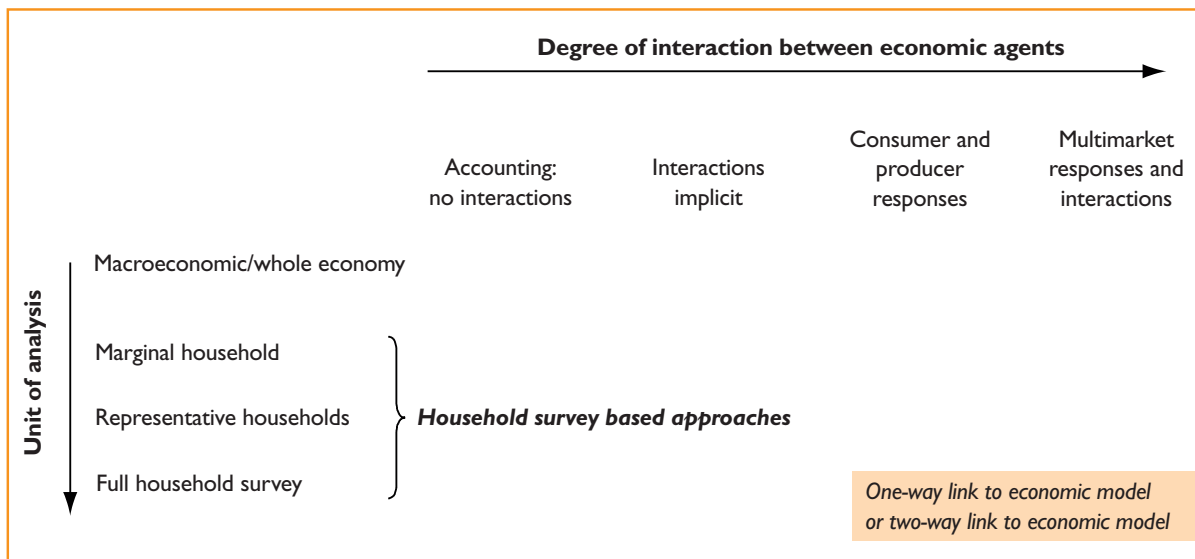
Degree of interaction between economic agents

Accounting: no interactions

Interactions implicit

Consumer and producer responses

Multimarket responses and interactions

Unit of analysis

Macroeconomic/whole economy

Marginal household

Representative households

Full household survey

Household survey based approaches

One-way link to economic model or two-way link to economic model